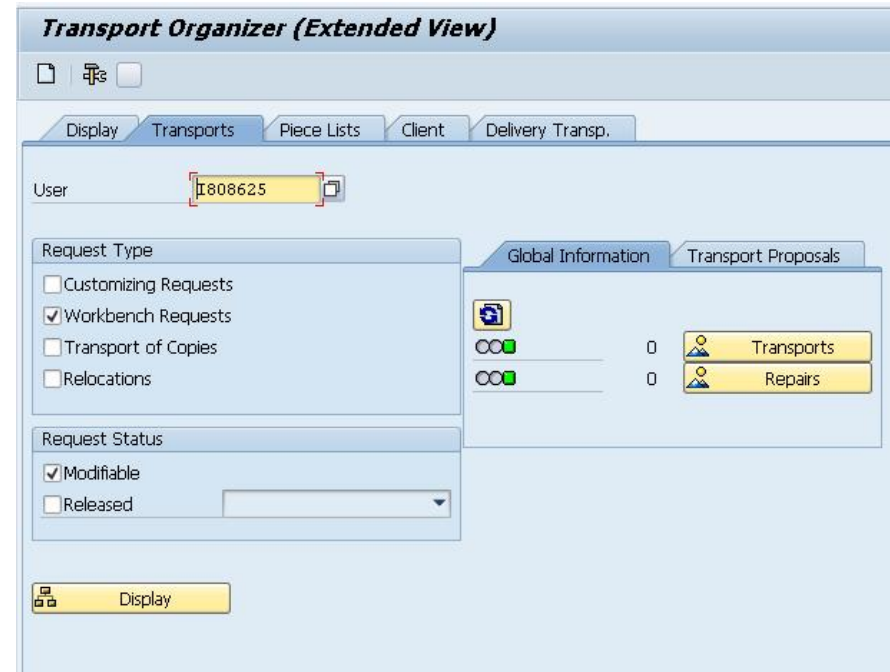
Transport Organizer (Extended View)

Display | Transports | Piece Lists | Client | Delivery Transp.

User I808625

Request Type
Customizing Requests
Workbench Requests
Transport of Copies
Relocations

Request Status
Modifiable
Released

Display

Global Information | Transport Proposals

0 Transports
0 Repairs